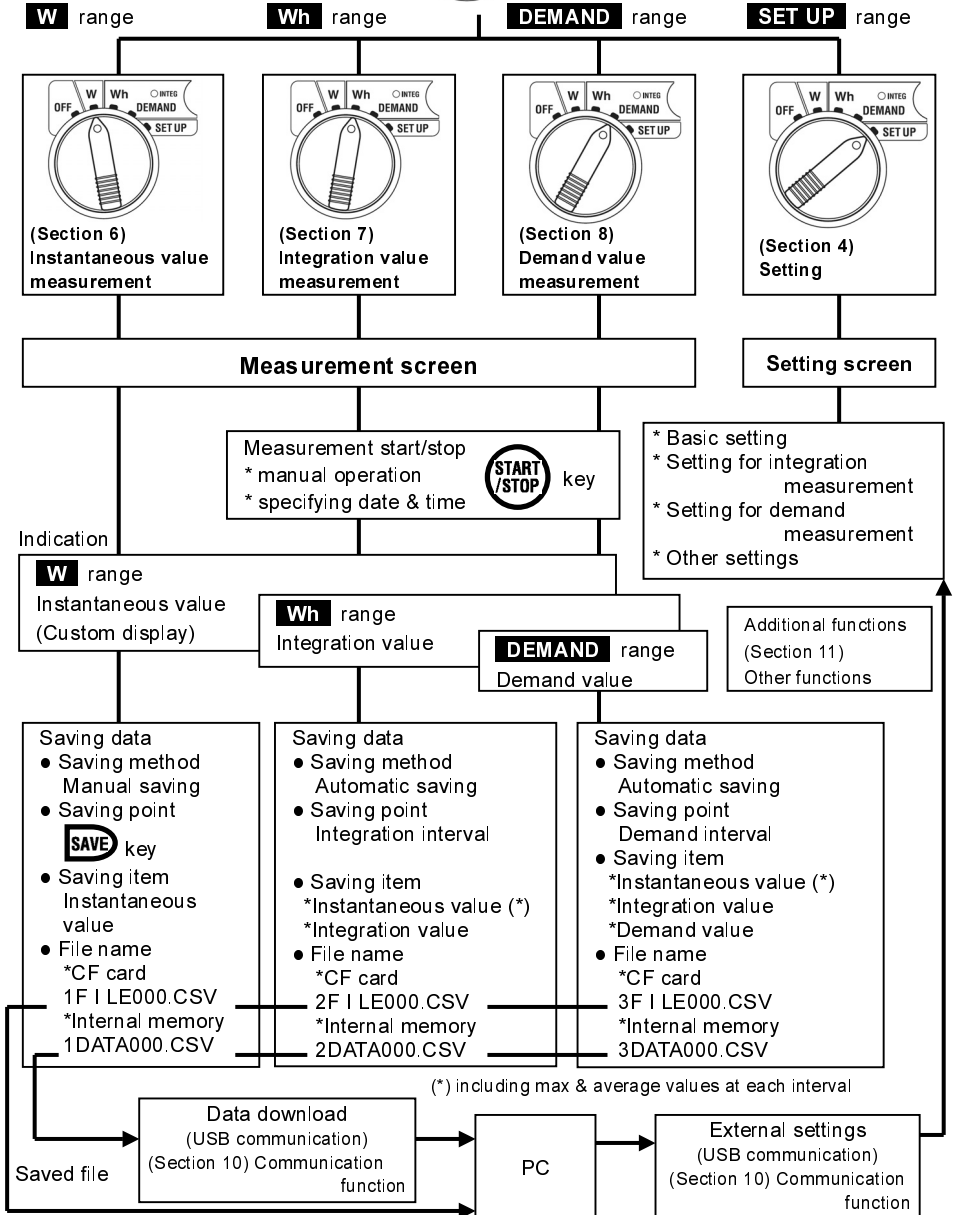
W range
Wh range
DEMAND range
SET UP range

OFF W Wh INTEG DEMAND SET UP
(Section 6)
Instantaneous value measurement

OFF W Wh INTEG DEMAND SET UP
(Section 7)
Integration value measurement

OFF W Wh INTEG DEMAND SET UP
(Section 8)
Demand value measurement

OFF W Wh INTEG DEMAND SET UP
(Section 4)
Setting

Measurement screen

Setting screen

Measurement start/stop
* manual operation
* specifying date & time
START/STOP key

* Basic setting
* Setting for integration measurement
* Setting for demand measurement
* Other settings

Indication

W range
Instantaneous value
(Custom display)

Wh range
Integration value

DEMAND range
Demand value

Additional functions
(Section 11)
Other functions

Saving data
● Saving method
Manual saving
● Saving point
SAVE key
● Saving item
Instantaneous value
● File name
*CF card
1F I LE000.CSV
*Internal memory
1DATA000.CSV

Saving data
● Saving method
Automatic saving
● Saving point
Integration interval
● Saving item
*Instantaneous value (*)
*Integration value
● File name
*CF card
2F I LE000.CSV
*Internal memory
2DATA000.CSV

Saving data
● Saving method
Automatic saving
● Saving point
Demand interval
● Saving item
*Instantaneous value (*)
*Integration value
*Demand value
● File name
*CF card
3F I LE000.CSV
*Internal memory
3DATA000.CSV

(*) including max & average values at each interval

Data download
(USB communication)
(Section 10) Communication function

Saved file

PC

External settings
(USB communication)
(Section 10) Communication function